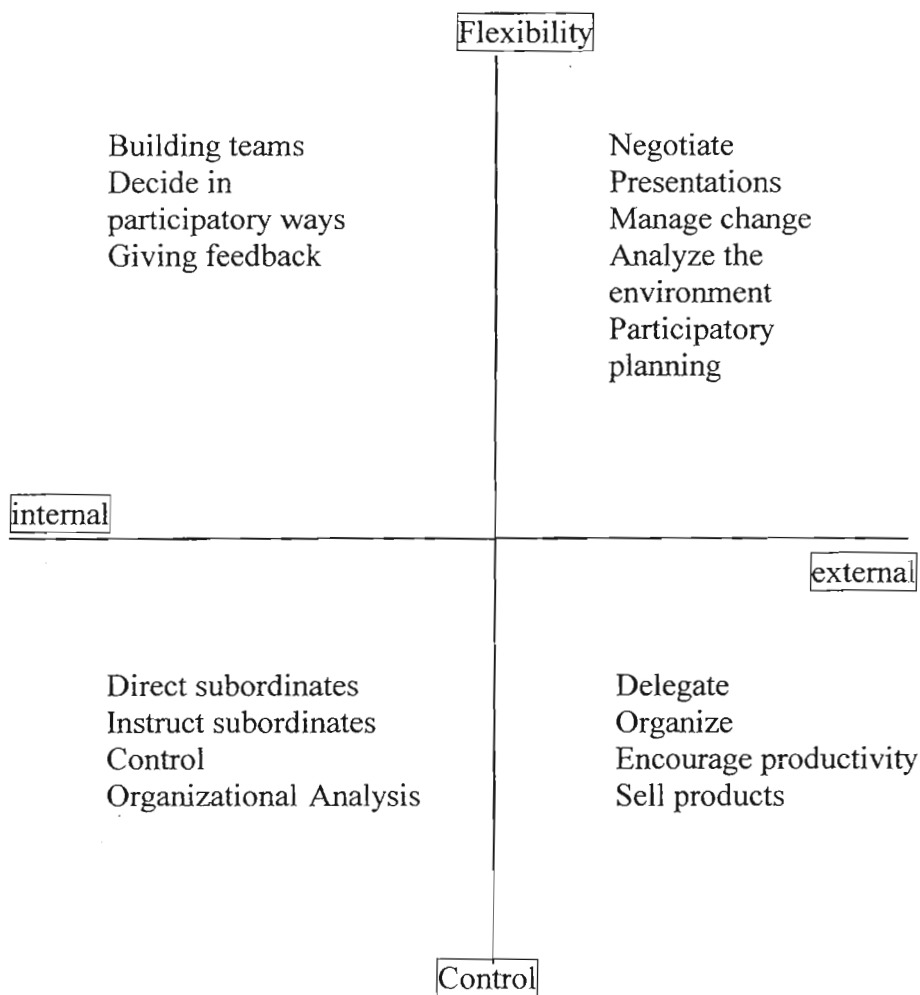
Flexibility

Building teams
Decide in participatory ways
Giving feedback

Negotiate
Presentations
Manage change
Analyze the environment
Participatory planning

internal

external

Direct subordinates
Instruct subordinates
Control
Organizational Analysis

Delegate
Organize
Encourage productivity
Sell products

Control